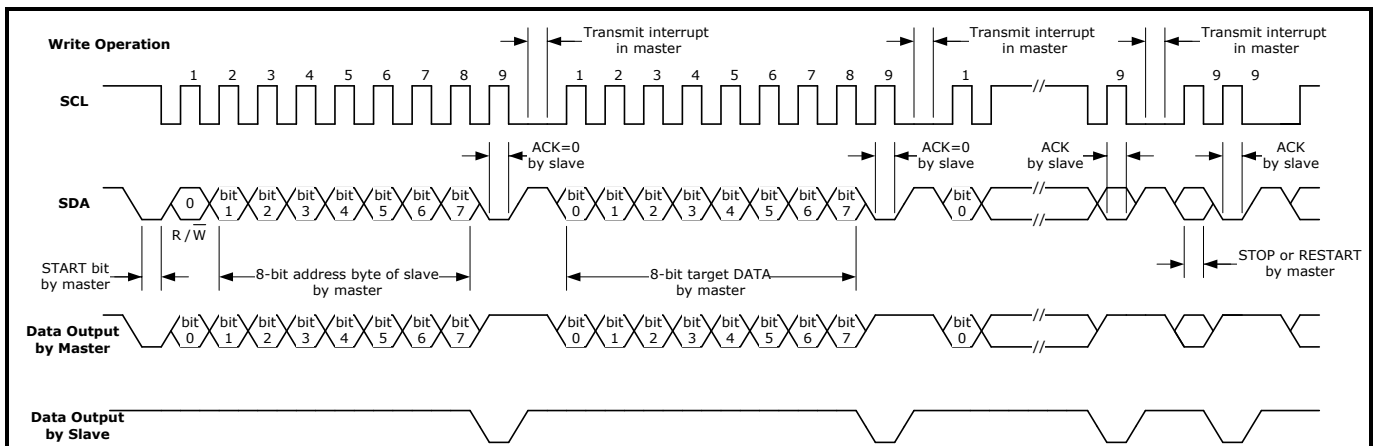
Write Operation

Transmit interrupt in master

Transmit interrupt in master

Transmit interrupt in master

1 2 3 4 5 6 7 8 9 1 2 3 4 5 6 7 8 9 1 // 9 9 9

SCL

ACK=0 by slave

ACK=0 by slave

ACK by slave

ACK by slave

SDA

0 bit 1 bit 2 bit 3 bit 4 bit 5 bit 6 bit 7 bit 0 bit 1 bit 2 bit 3 bit 4 bit 5 bit 6 bit 7 bit 0 // //

R / $\overline{W}$

START bit by master

8-bit address byte of slave by master

8-bit target DATA by master

STOP or RESTART by master

Data Output by Master

bit 0 bit 1 bit 2 bit 3 bit 4 bit 5 bit 6 bit 7 bit 0 bit 1 bit 2 bit 3 bit 4 bit 5 bit 6 bit 7 bit 0 // //

Data Output by Slave